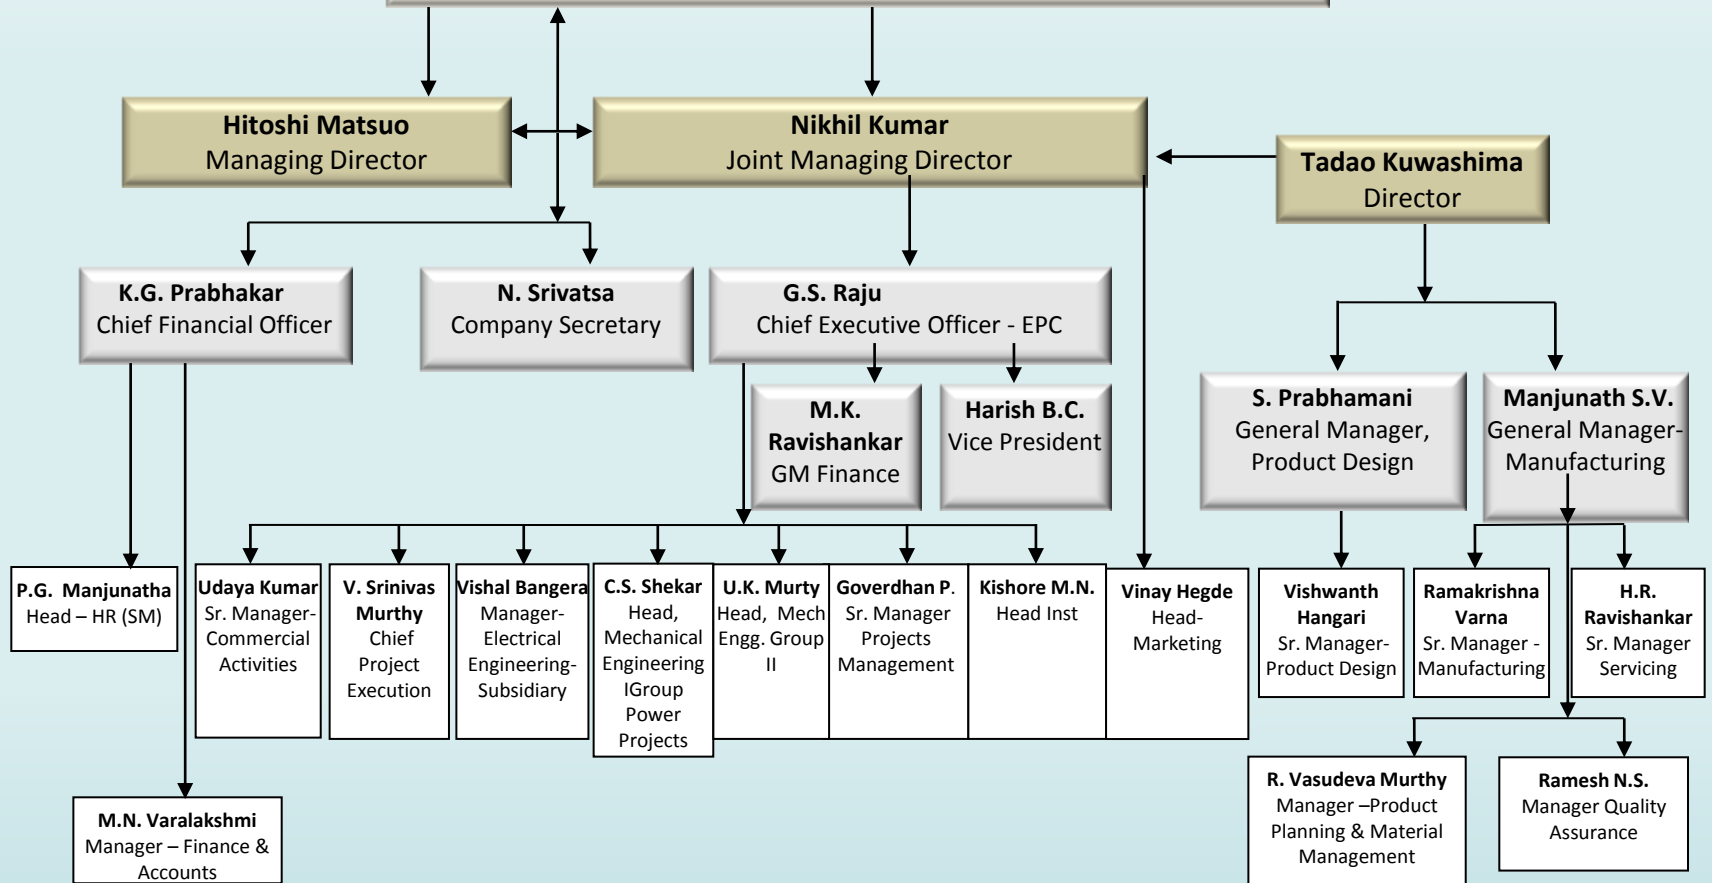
Hitoshi Matsuo
Managing Director

Nikhil Kumar
Joint Managing Director

Tadao Kuwashima
Director

K.G. Prabhakar
Chief Financial Officer

N. Srivatsa
Company Secretary

G.S. Raju
Chief Executive Officer - EPC

M.K. Ravishankar
GM Finance

Harish B.C.
Vice President

S. Prabhamani
General Manager, Product Design

Manjunath S.V.
General Manager-Manufacturing

P.G. Manjunatha
Head – HR (SM)

Udaya Kumar
Sr. Manager-Commercial Activities

V. Srinivas Murthy
Chief Project Execution

Vishal Bangera
Manager-Electrical Engineering-Subsidiary

C.S. Shekar
Head, Mechanical Engineering IGroup Power Projects

U.K. Murty
Head, Mech Engg. Group II

Goverdhan P.
Sr. Manager Projects Management

Kishore M.N.
Head Inst

Vinay Hegde
Head-Marketing

Vishwanth Hangari
Sr. Manager-Product Design

Ramakrishna Varna
Sr. Manager - Manufacturing

H.R. Ravishankar
Sr. Manager Servicing

M.N. Varalakshmi
Manager – Finance & Accounts

R. Vasudeva Murthy
Manager –Product Planning & Material Management

Ramesh N.S.
Manager Quality Assurance